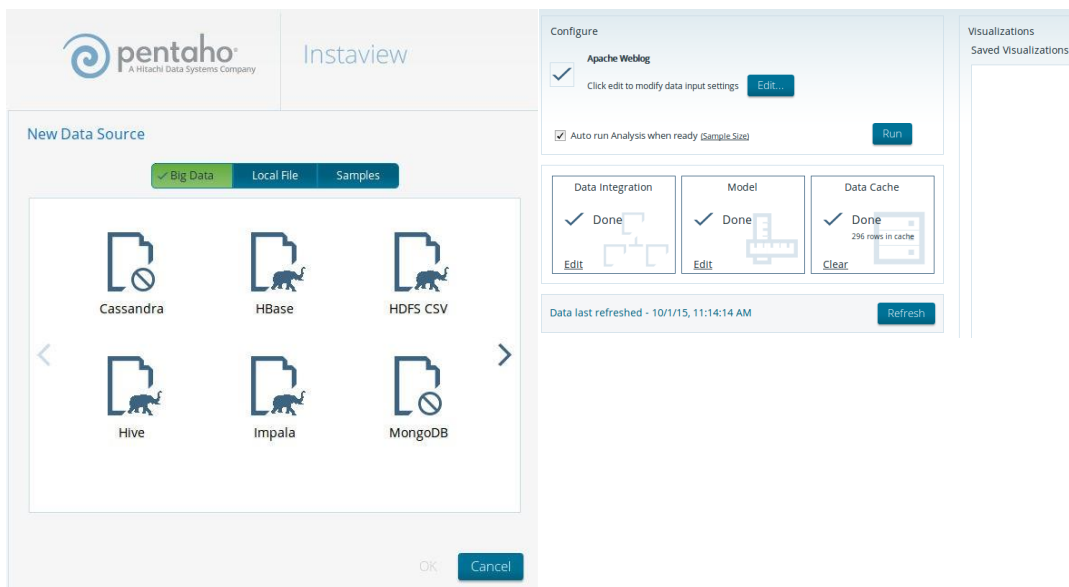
pentaho
A Hitachi Data Systems Company

Instaview

New Data Source

Big Data | Local File | Samples

Cassandra
HBase
HDFS CSV
Hive
Impala
MongoDB

OK
Cancel

Configure

Apache Weblog
Click edit to modify data input settings
Edit...

Auto run Analysis when ready (Sample Size)
Run

Data Integration
Done
Edit

Model
Done
Edit

Data Cache
Done
296 rows in cache
Clear

Data last refreshed - 10/1/15, 11:14:14 AM
Refresh

Visualizations
Saved Visualizations